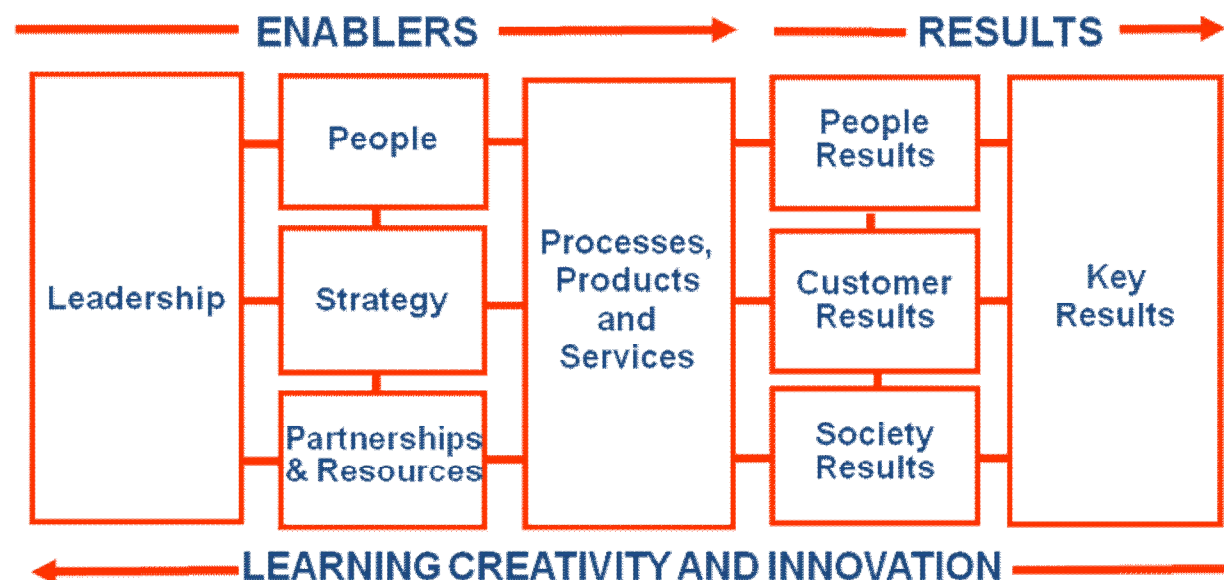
ENABLERS

RESULTS

Leadership

People

Strategy

Partnerships & Resources

Processes, Products and Services

People Results

Customer Results

Society Results

Key Results

LEARNING CREATIVITY AND INNOVATION